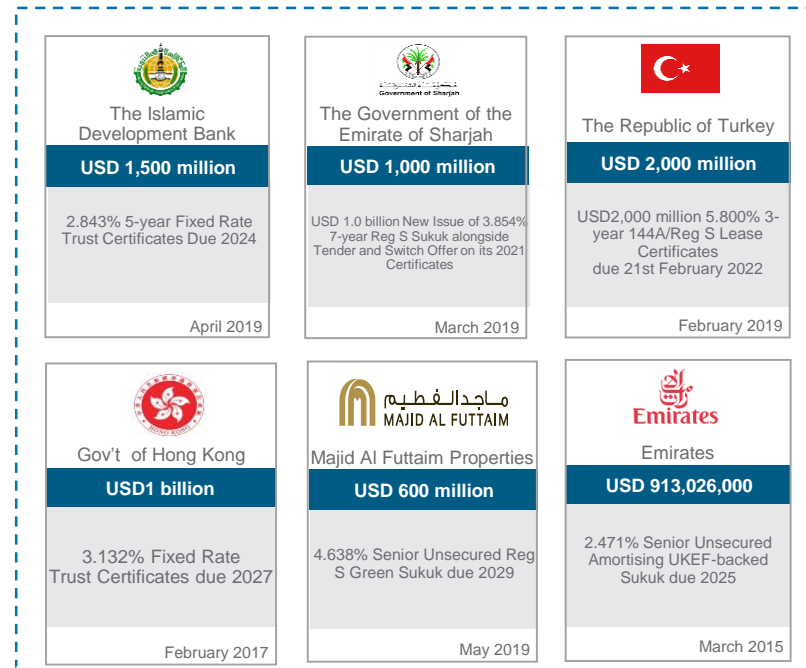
The Islamic Development Bank

USD 1,500 million

2.843% 5-year Fixed Rate Trust Certificates Due 2024

April 2019

Government of Sharjah

The Government of the Emirate of Sharjah

USD 1,000 million

USD 1.0 billion New Issue of 3.854% 7-year Reg S Sukuk alongside Tender and Switch Offer on its 2021 Certificates

March 2019

The Republic of Turkey

USD 2,000 million

USD2,000 million 5.800% 3-year 144A/Reg S Lease Certificates due 21st February 2022

February 2019

Gov't of Hong Kong

USD1 billion

3.132% Fixed Rate Trust Certificates due 2027

February 2017

ماجد الفطيم
MAJID AL FUTTAIM

Majid Al Futtaim Properties

USD 600 million

4.638% Senior Unsecured Reg S Green Sukuk due 2029

May 2019

Emirates

Emirates

USD 913,026,000

2.471% Senior Unsecured Amortising UKEF-backed Sukuk due 2025

March 2015